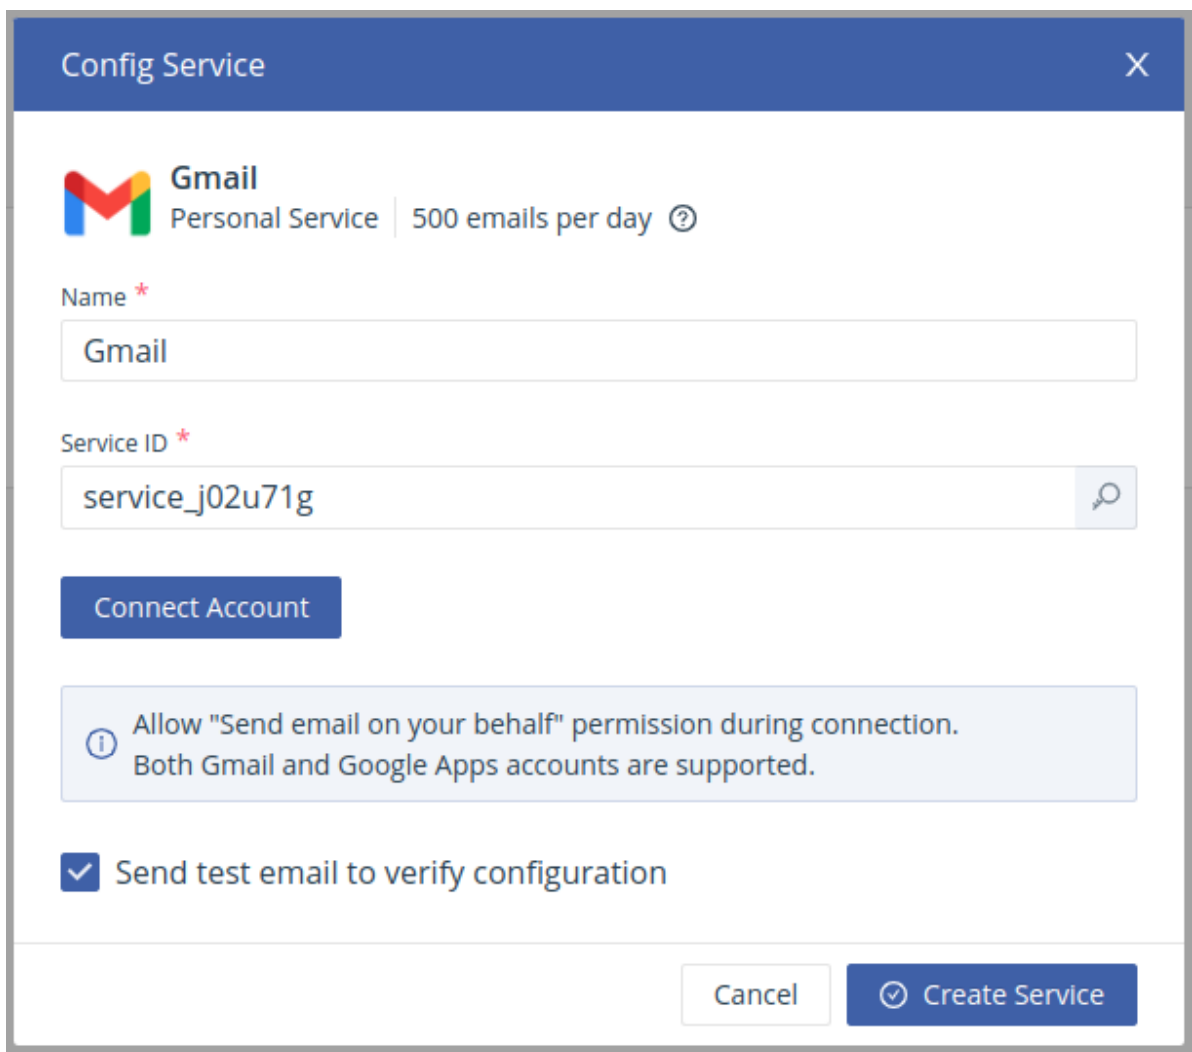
Config Service

X

Gmail
Personal Service | 500 emails per day

Name *
Gmail

Service ID *
service_j02u71g

Connect Account

Allow "Send email on your behalf" permission during connection.
Both Gmail and Google Apps accounts are supported.

Send test email to verify configuration

Cancel

Create Service